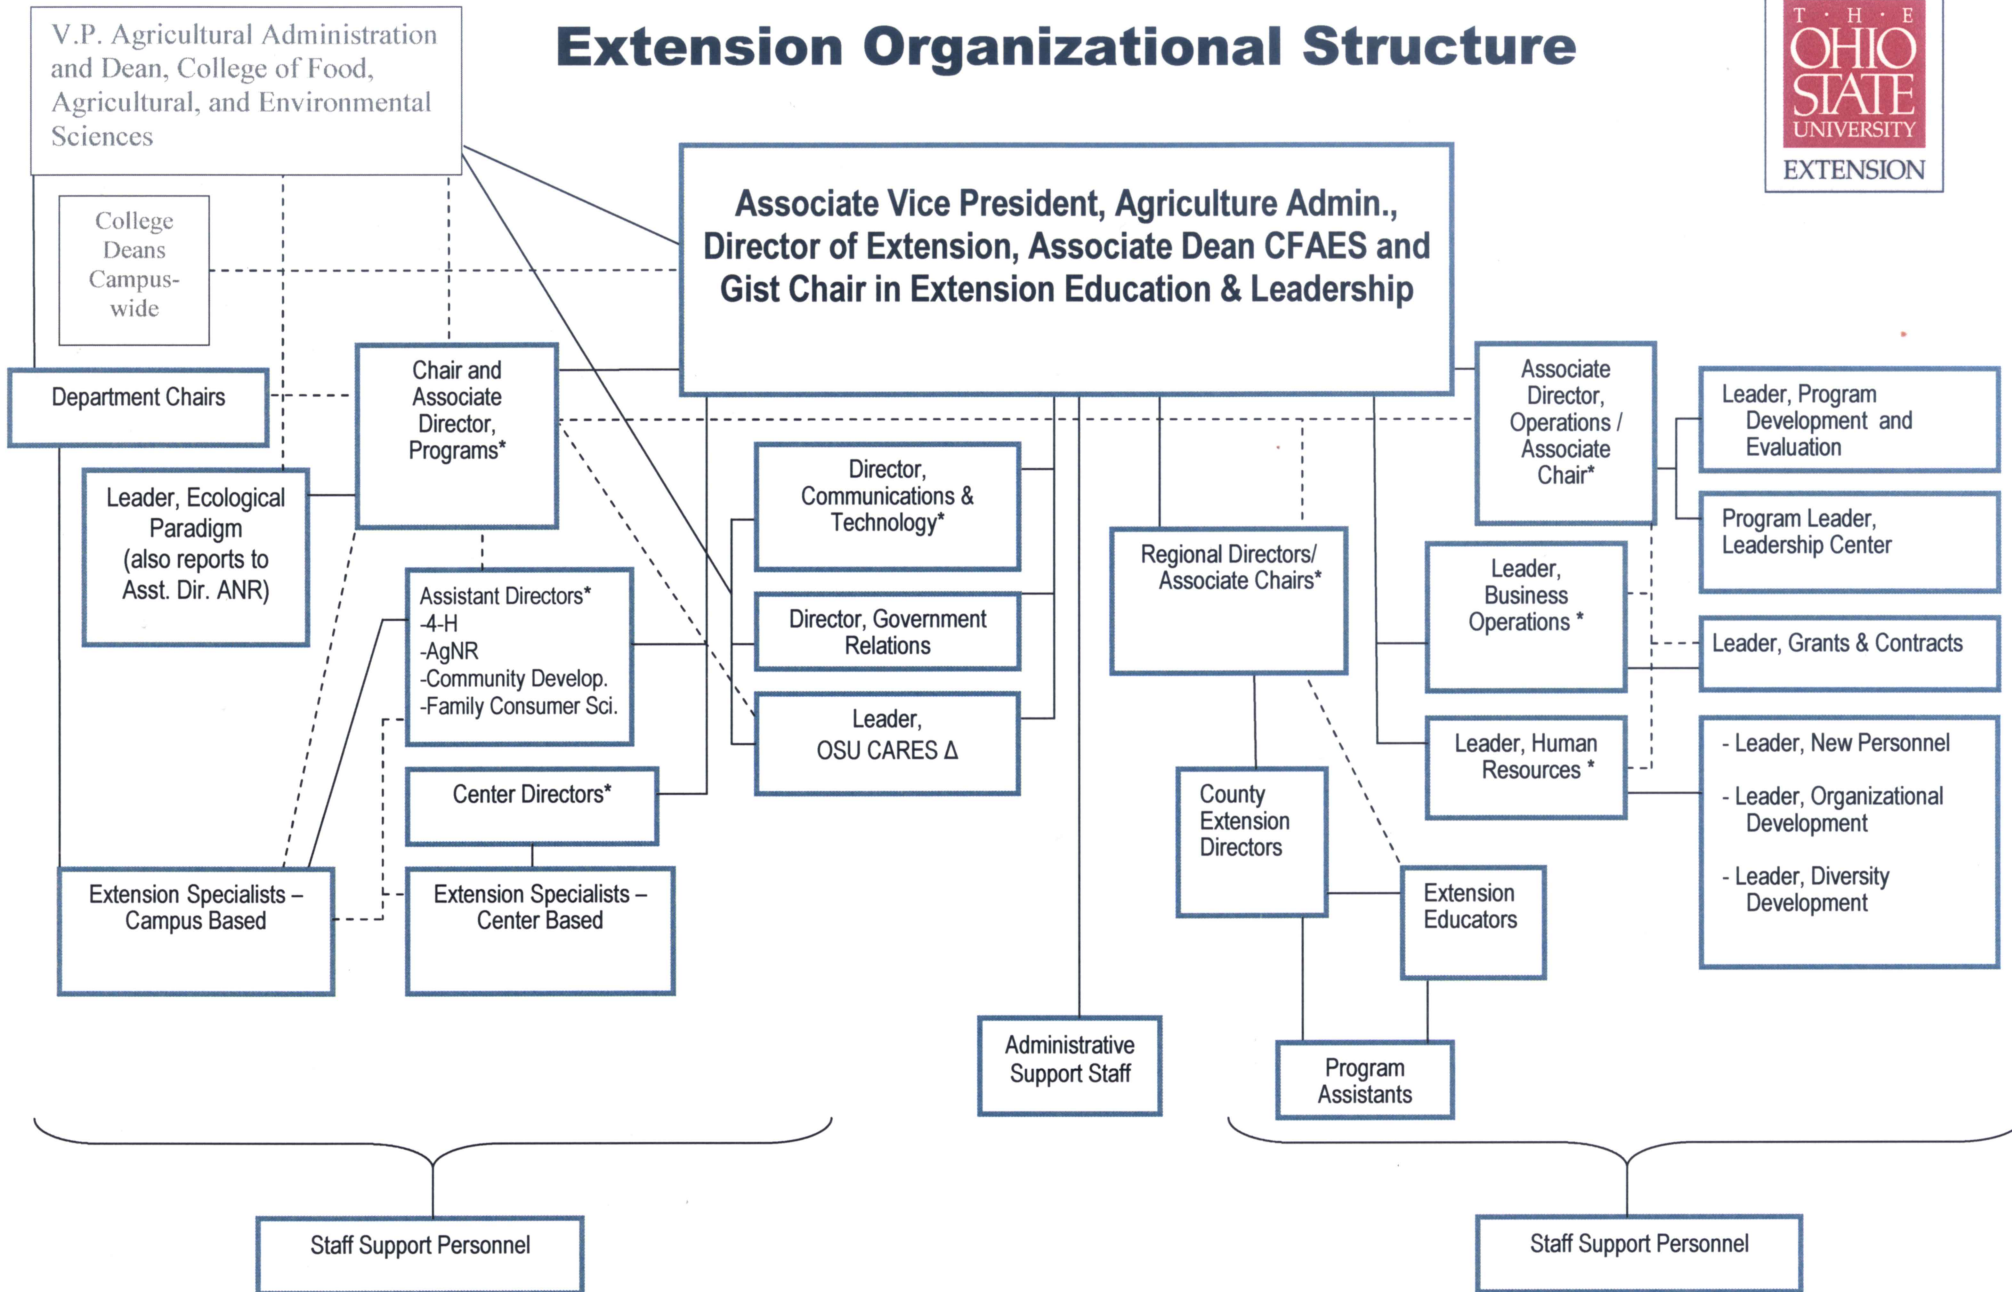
V.P. Agricultural Administration and Dean, College of Food, Agricultural, and Environmental Sciences

Extension Organizational Structure

THE OHIO STATE UNIVERSITY EXTENSION

College Deans Campus-wide

Associate Vice President, Agriculture Admin., Director of Extension, Associate Dean CFAES and Gist Chair in Extension Education & Leadership

Department Chairs

Chair and Associate Director, Programs*

Associate Director, Operations / Associate Chair*

Leader, Program Development and Evaluation

Program Leader, Leadership Center

Leader, Ecological Paradigm (also reports to Asst. Dir. ANR)

Director, Communications & Technology*

Regional Directors/ Associate Chairs*

Leader, Business Operations *

Leader, Grants & Contracts

Assistant Directors*
-4-H
-AgNR
-Community Develop.
-Family Consumer Sci.

Director, Government Relations

Leader, OSU CARES Δ

Leader, Human Resources *

- Leader, New Personnel
- Leader, Organizational Development
- Leader, Diversity Development

Center Directors*

County Extension Directors

Extension Specialists – Campus Based

Extension Specialists – Center Based

Extension Educators

Administrative Support Staff

Program Assistants

Staff Support Personnel

Staff Support Personnel